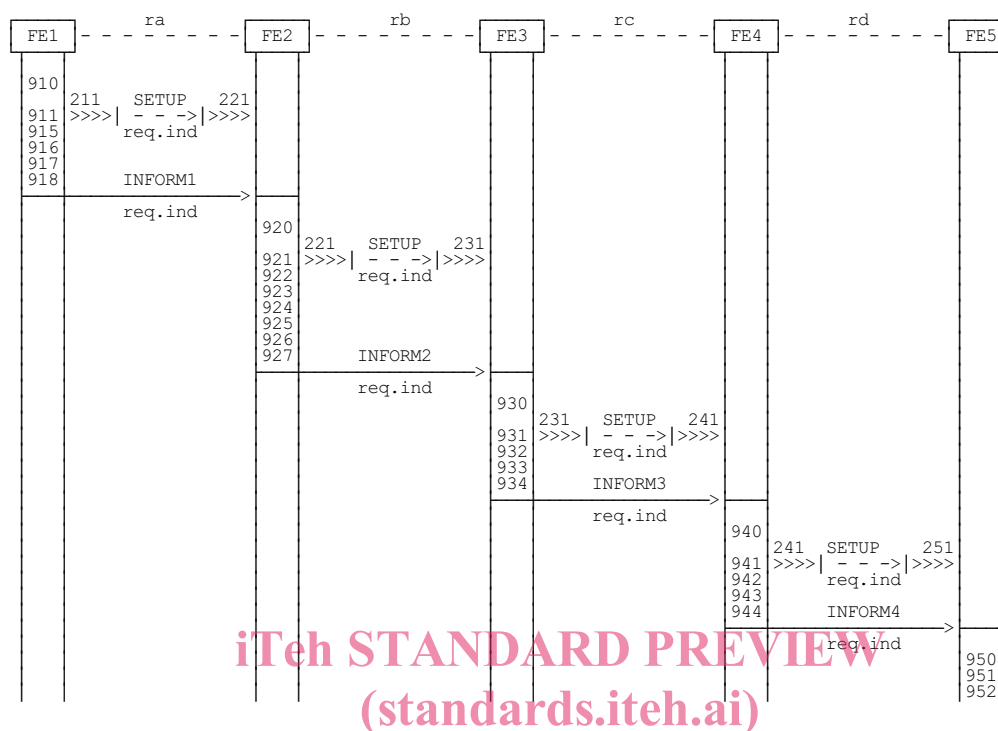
FE1 ra FE2 rb FE3 rc FE4 rd FE5

910
911 211 >>>>| SETUP - - -> req.ind |>>>> 221
915
916
917
918 INFORM1 req.ind

920
921 221 >>>>| SETUP - - -> req.ind |>>>> 231
922
923
924
925
926
927 INFORM2 req.ind

930
931 231 >>>>| SETUP - - -> req.ind |>>>> 241
932
933
934 INFORM3 req.ind

940
941 241 >>>>| SETUP - - -> req.ind |>>>> 251
942
943
944 INFORM4 req.ind

950
951
952

iTeh STANDARD PREVIEW
(standards.iteh.ai)